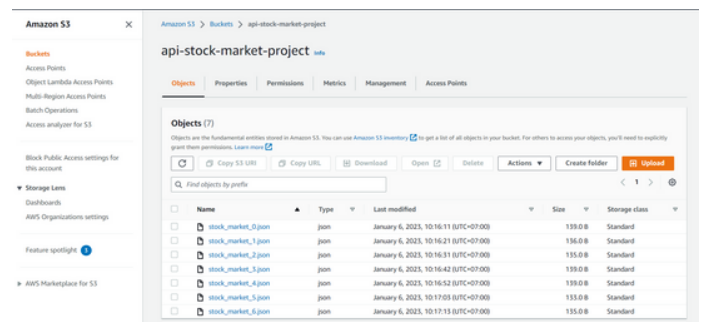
Amazon S3

Buckets
Access Points
Object Lambda Access Points
Multi-Region Access Points
Batch Operations
Access analyzer for S3

Block Public Access settings for this account

▼ Storage Lens
Dashboards
AWS Organizations settings

Feature spotlight 3

▶ AWS Marketplace for S3

Amazon S3 > Buckets > api-stock-market-project

api-stock-market-project Info

Objects | Properties | Permissions | Metrics | Management | Access Points

Objects (7)

Objects are the fundamental entities stored in Amazon S3. You can use Amazon S3 inventory to get a list of all objects in your bucket. For others to access your objects, you'll need to explicitly grant them permissions. Learn more

Copy S3 URI | Copy URL | Download | Open | Delete | Actions ▼ | Create folder | Upload

Find objects by prefix

< 1 >

| Name | Type | Last modified | Size | Storage class |
|---|---|---|---|---|
| stock_market_0.json | json | January 6, 2023, 10:16:11 (UTC+07:00) | 159.0 B | Standard |
| stock_market_1.json | json | January 6, 2023, 10:16:21 (UTC+07:00) | 156.0 B | Standard |
| stock_market_2.json | json | January 6, 2023, 10:16:31 (UTC+07:00) | 159.0 B | Standard |
| stock_market_3.json | json | January 6, 2023, 10:16:42 (UTC+07:00) | 159.0 B | Standard |
| stock_market_4.json | json | January 6, 2023, 10:16:52 (UTC+07:00) | 159.0 B | Standard |
| stock_market_5.json | json | January 6, 2023, 10:17:03 (UTC+07:00) | 153.0 B | Standard |
| stock_market_6.json | json | January 6, 2023, 10:17:13 (UTC+07:00) | 153.0 B | Standard |